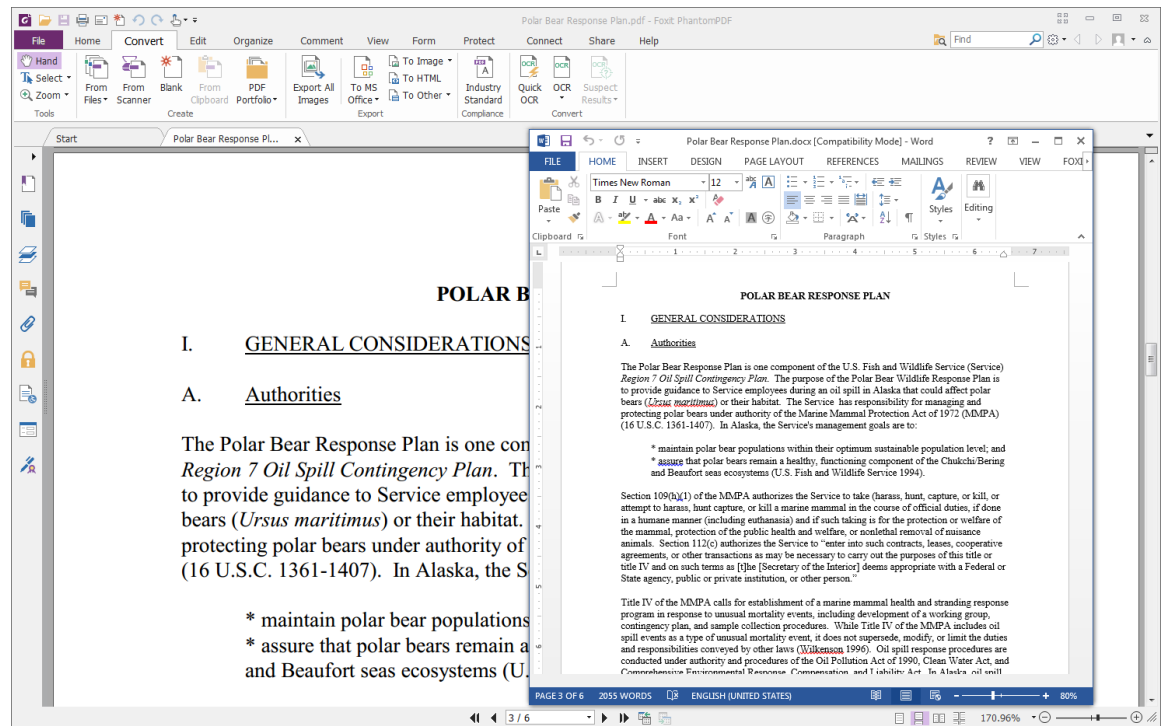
Polar Bear Response Plan.pdf - Foxit PhantomPDF

File Home Convert Edit Organize Comment View Form Protect Connect Share Help

Find

Hand
Select
Zoom
Tools

From Files
From Scanner
Blank
From Clipboard
PDF Portfolio
Create

Export All Images
To MS Office
To Image
To HTML
To Other
Export

Industry Standard
Compliance

Quick OCR
OCR
Suspect Results
Convert

Start
Polar Bear Response Pl...

POLAR B

I. GENERAL CONSIDERATIONS

A. Authorities

The Polar Bear Response Plan is one con *Region 7 Oil Spill Contingency Plan*. Th to provide guidance to Service employee bears (*Ursus maritimus*) or their habitat. protecting polar bears under authority of (16 U.S.C. 1361-1407). In Alaska, the S

* maintain polar bear populations
* assure that polar bears remain a and Beaufort seas ecosystems (U.

3 / 6

170.96%

Polar Bear Response Plan.docx [Compatibility Mode] - Word

FILE HOME INSERT DESIGN PAGE LAYOUT REFERENCES MAILINGS REVIEW VIEW FOXI

Paste
Clipboard
Times New Roman
12
Font
Paragraph
Styles
Styles
Editing

POLAR BEAR RESPONSE PLAN

I. GENERAL CONSIDERATIONS

A. Authorities

The Polar Bear Response Plan is one component of the U.S. Fish and Wildlife Service (Service) *Region 7 Oil Spill Contingency Plan*. The purpose of the Polar Bear Wildlife Response Plan is to provide guidance to Service employees during an oil spill in Alaska that could affect polar bears (*Ursus maritimus*) or their habitat. The Service has responsibility for managing and protecting polar bears under authority of the Marine Mammal Protection Act of 1972 (MMPA) (16 U.S.C. 1361-1407). In Alaska, the Service's management goals are to:

* maintain polar bear populations within their optimum sustainable population level; and
* assure that polar bears remain a healthy, functioning component of the Chukchi/Bering and Beaufort seas ecosystems (U.S. Fish and Wildlife Service 1994).

Section 109(h)(1) of the MMPA authorizes the Service to take (harass, hunt, capture, or kill, or attempt to harass, hunt capture, or kill a marine mammal in the course of official duties, if done in a humane manner (including euthanasia) and if such taking is for the protection or welfare of the mammal, protection of the public health and welfare, or nonlethal removal of nuisance animals. Section 112(c) authorizes the Service to "enter into such contracts, leases, cooperative agreements, or other transactions as may be necessary to carry out the purposes of this title or title IV and on such terms as [t]he [Secretary of the Interior] deems appropriate with a Federal or State agency, public or private institution, or other person."

Title IV of the MMPA calls for establishment of a marine mammal health and stranding response program in response to unusual mortality events, including development of a working group, contingency plan, and sample collection procedures. While Title IV of the MMPA includes oil spill events as a type of unusual mortality event, it does not supersede, modify, or limit the duties and responsibilities conveyed by other laws (Wilkenson 1996). Oil spill response procedures are conducted under authority and procedures of the Oil Pollution Act of 1990, Clean Water Act, and Comprehensive Environmental Response, Compensation, and Liability Act. In Alaska, oil spill

PAGE 3 OF 6 2055 WORDS ENGLISH (UNITED STATES) 80%